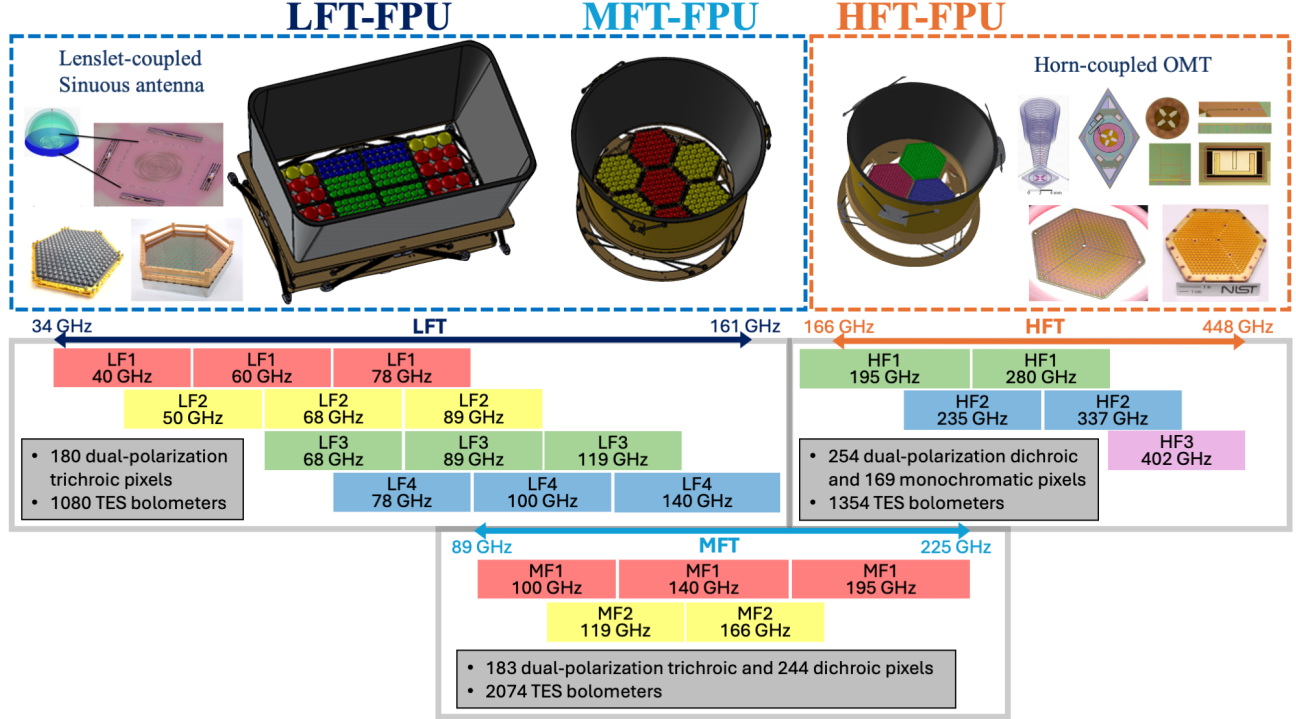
LFT-FPU MFT-FPU HFT-FPU

Lenslet-coupled Sinuous antenna

Horn-coupled OMT

NIST

34 GHz LFT 161 GHz

LF1 40 GHz
LF1 60 GHz
LF1 78 GHz
LF2 50 GHz
LF2 68 GHz
LF2 89 GHz
LF3 68 GHz
LF3 89 GHz
LF3 119 GHz
LF4 78 GHz
LF4 100 GHz
LF4 140 GHz

• 180 dual-polarization trichroic pixels
• 1080 TES bolometers

166 GHz HFT 448 GHz

HF1 195 GHz
HF1 280 GHz
HF2 235 GHz
HF2 337 GHz
HF3 402 GHz

• 254 dual-polarization dichroic and 169 monochromatic pixels
• 1354 TES bolometers

89 GHz MFT 225 GHz

MF1 100 GHz
MF1 140 GHz
MF1 195 GHz
MF2 119 GHz
MF2 166 GHz

• 183 dual-polarization trichroic and 244 dichroic pixels
• 2074 TES bolometers